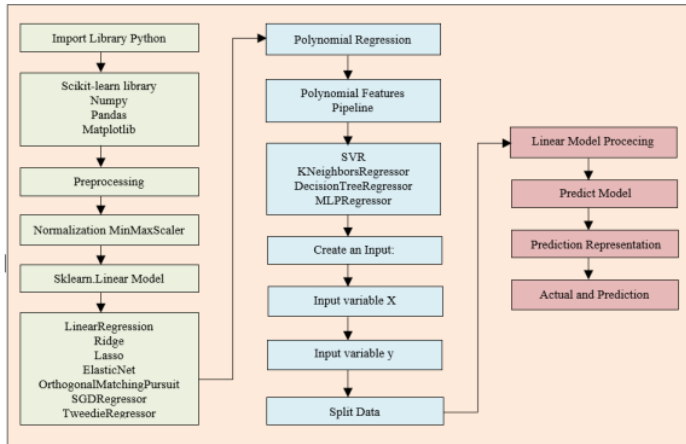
Import Library Python

Scikit-learn library
Numpy
Pandas
Matplotlib

Preprocessing

Normalization MinMaxScaler

Sklearn.Linear Model

LinearRegression
Ridge
Lasso
ElasticNet
OrthogonalMatchingPursuit
SGDRegressor
TweedieRegressor

Polynomial Regression

Polynomial Features
Pipeline

SVR
KNeighborsRegressor
DecisionTreeRegressor
MLPRegressor

Create an Input:

Input variable X

Input variable y

Split Data

Linear Model Procecing

Predict Model

Prediction Representation

Actual and Prediction